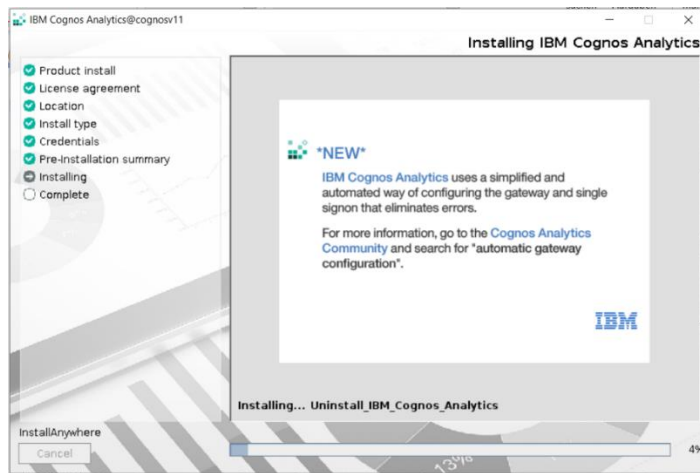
IBM Cognos Analytics@cognosv11

Installing IBM Cognos Analytics

Product install
License agreement
Location
Install type
Credentials
Pre-Installation summary
Installing
Complete

*NEW*

IBM Cognos Analytics uses a simplified and automated way of configuring the gateway and single signon that eliminates errors.

For more information, go to the Cognos Analytics Community and search for "automatic gateway configuration".

IBM

Installing... Uninstall_IBM_Cognos_Analytics

InstallAnywhere

Cancel

4%